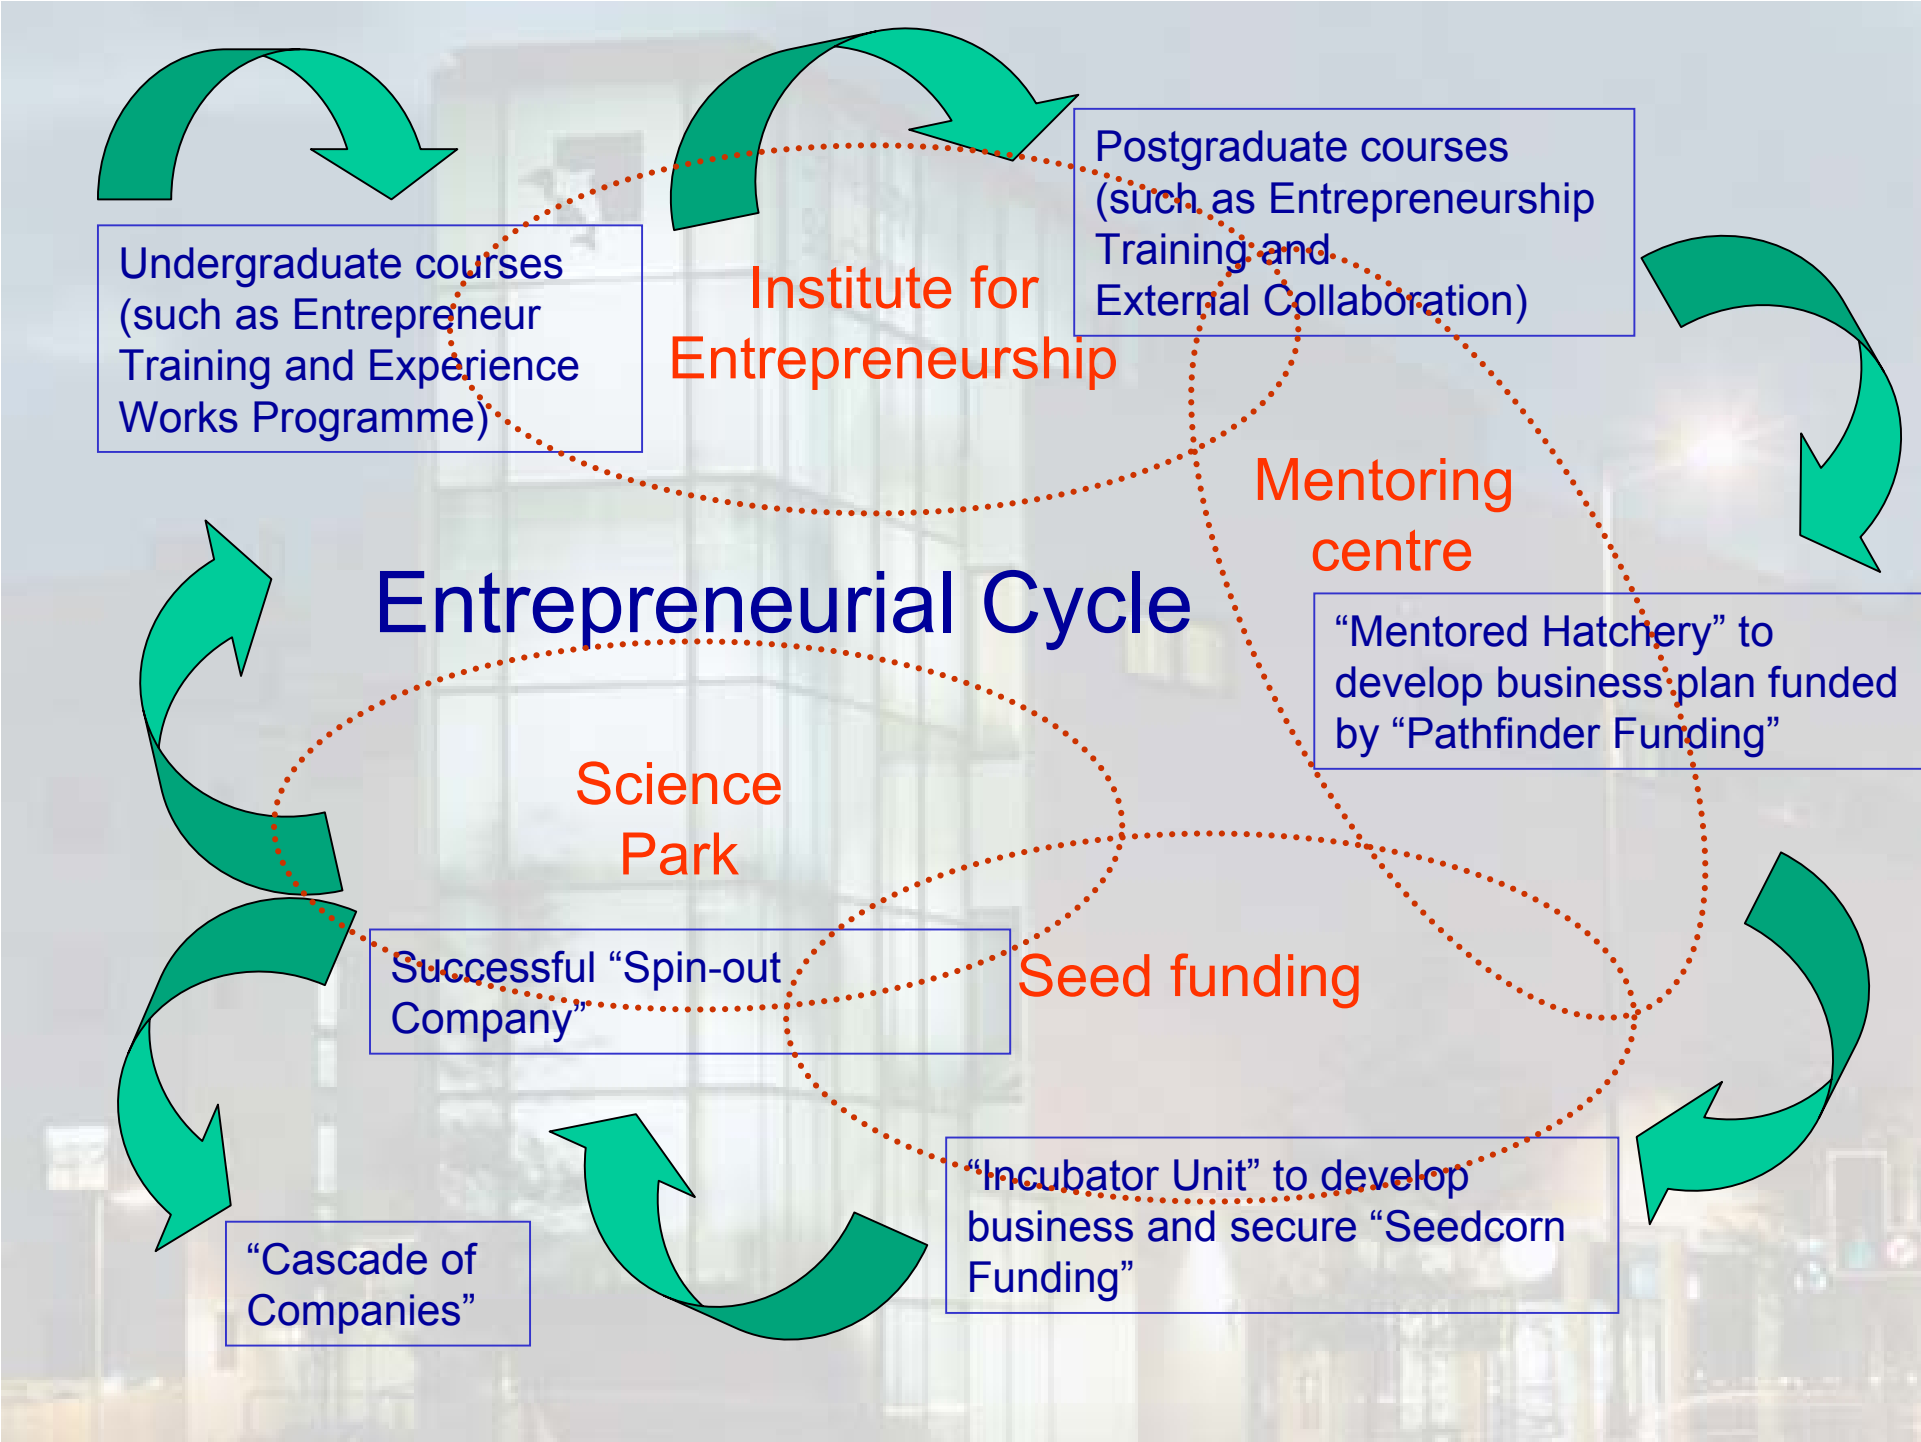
Undergraduate courses (such as Entrepreneur Training and Experience Works Programme)

Institute for Entrepreneurship

Postgraduate courses (such as Entrepreneurship Training and External Collaboration)

Mentoring centre

Entrepreneurial Cycle

"Mentored Hatchery" to develop business plan funded by "Pathfinder Funding"

Science Park

Successful "Spin-out Company"

Seed funding

"Incubator Unit" to develop business and secure "Seedcorn Funding"

"Cascade of Companies"